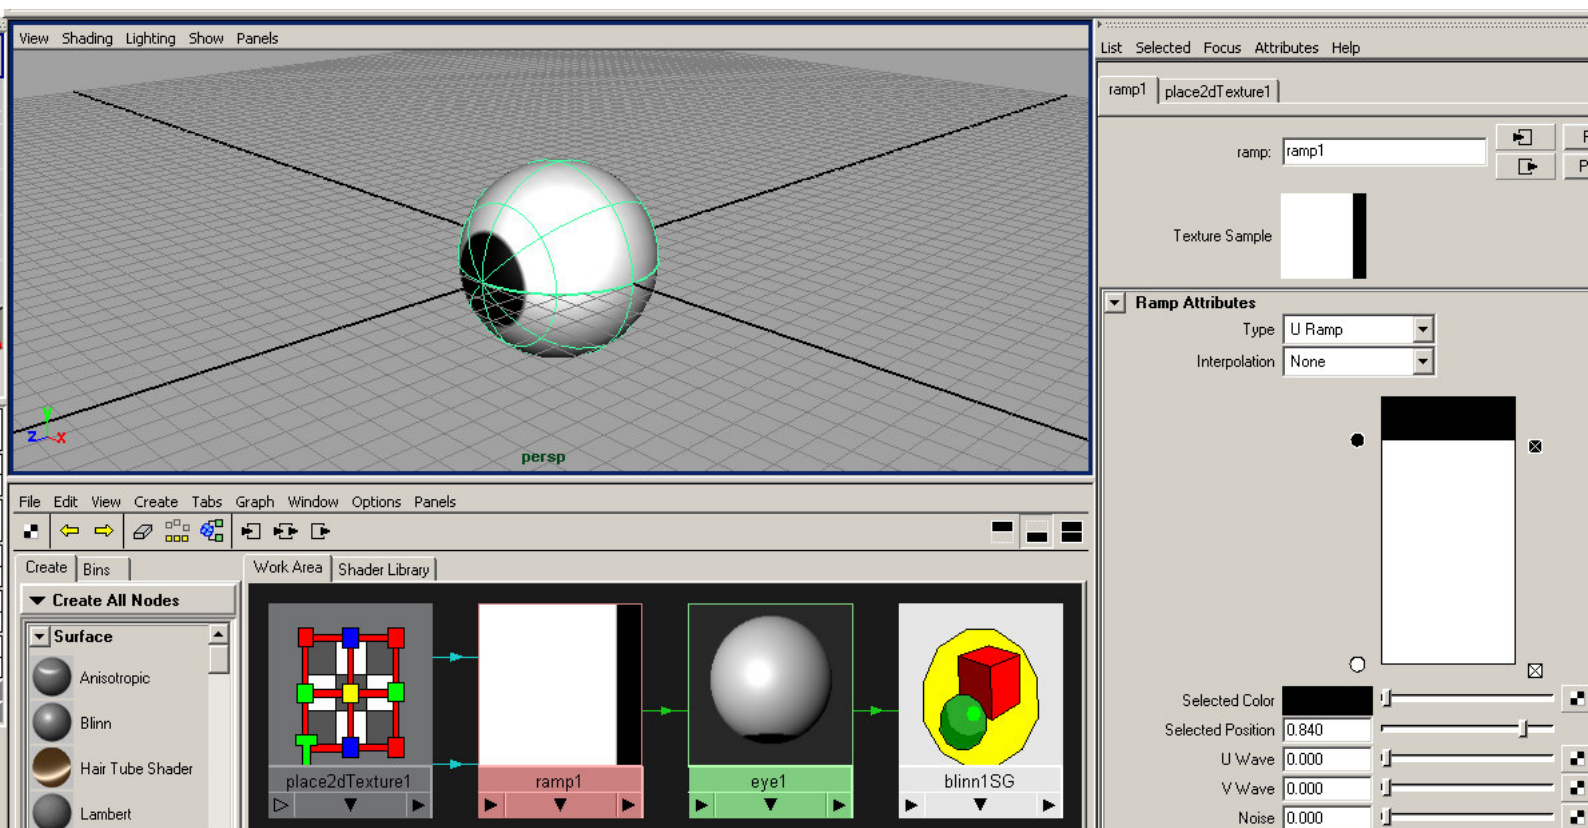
View Shading Lighting Show Panels

persp

List Selected Focus Attributes Help

ramp1 place2dTexture1

ramp: ramp1

Texture Sample

Ramp Attributes

Type U Ramp

Interpolation None

Selected Color

Selected Position 0.840

U Wave 0.000

V Wave 0.000

Noise 0.000

File Edit View Create Tabs Graph Window Options Panels

Create Bins

Create All Nodes

Surface

Anisotropic

Blinn

Hair Tube Shader

Lambert

Work Area Shader Library

place2dTexture1

ramp1

eye1

blinn1SG